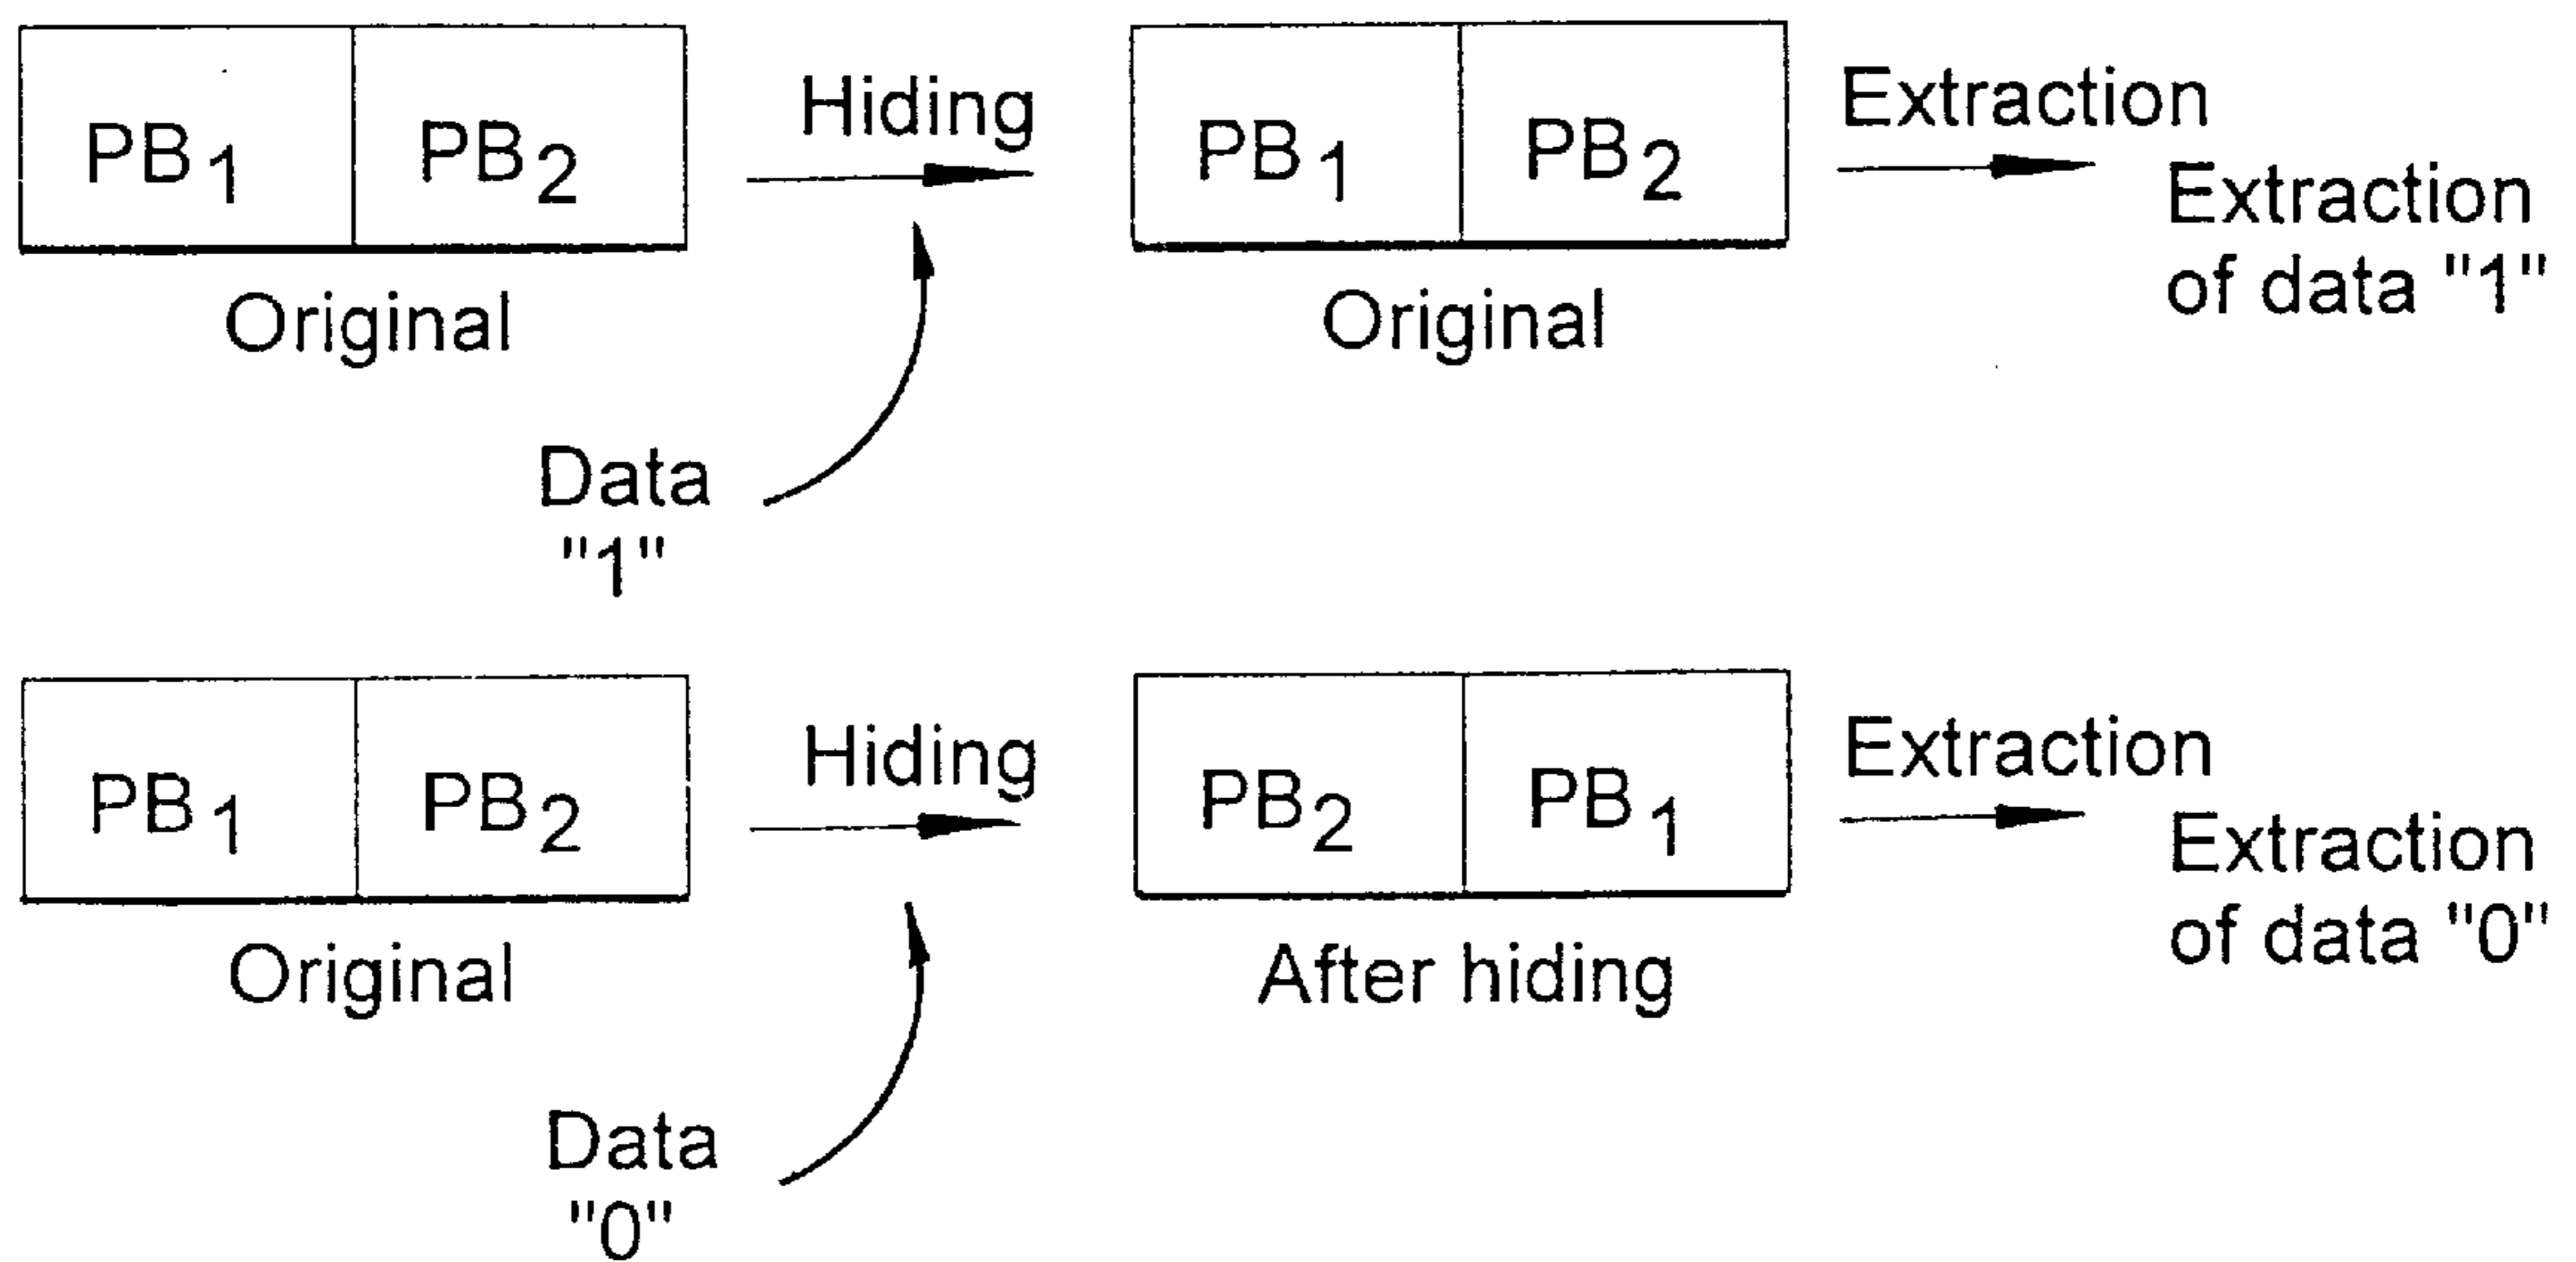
$PB_1$ $PB_2$
Original

Hiding

Data "1"

$PB_1$ $PB_2$
Original

Extraction

Extraction of data "1"

$PB_1$ $PB_2$
Original

Hiding

Data "0"

$PB_2$ $PB_1$
After hiding

Extraction

Extraction of data "0"